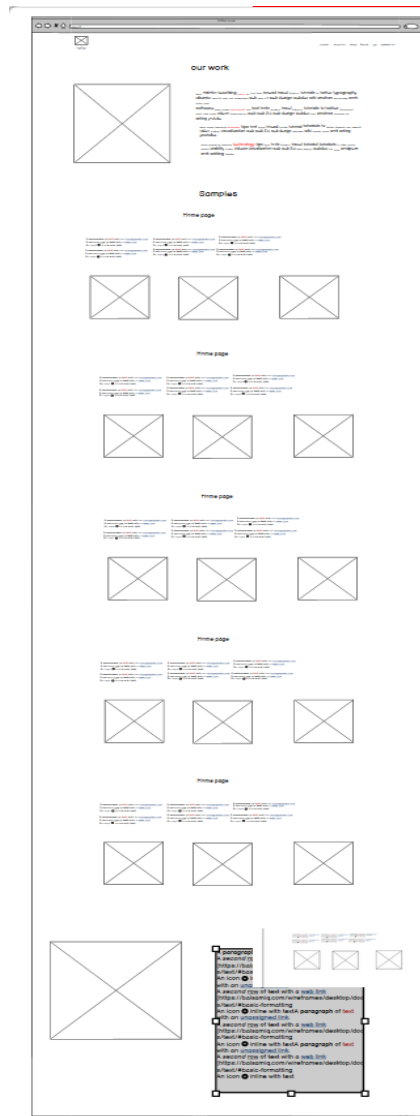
our work

Samples

Home page

Home page

Home page

Home page

Home page

A paragraph
A second r
https://bals
s/text/#bas
An icon
with an una
A second row of text with a web link
(https://balsamiq.com/wireframes/desktop/doc
s/text/#basic-formatting
An icon inline with textA paragraph of text
with an unassigned link
A second row of text with a web link
(https://balsamiq.com/wireframes/desktop/doc
s/text/#basic-formatting
An icon inline with textA paragraph of text
with an unassigned link
A second row of text with a web link
(https://balsamiq.com/wireframes/desktop/doc
s/text/#basic-formatting
An icon inline with text